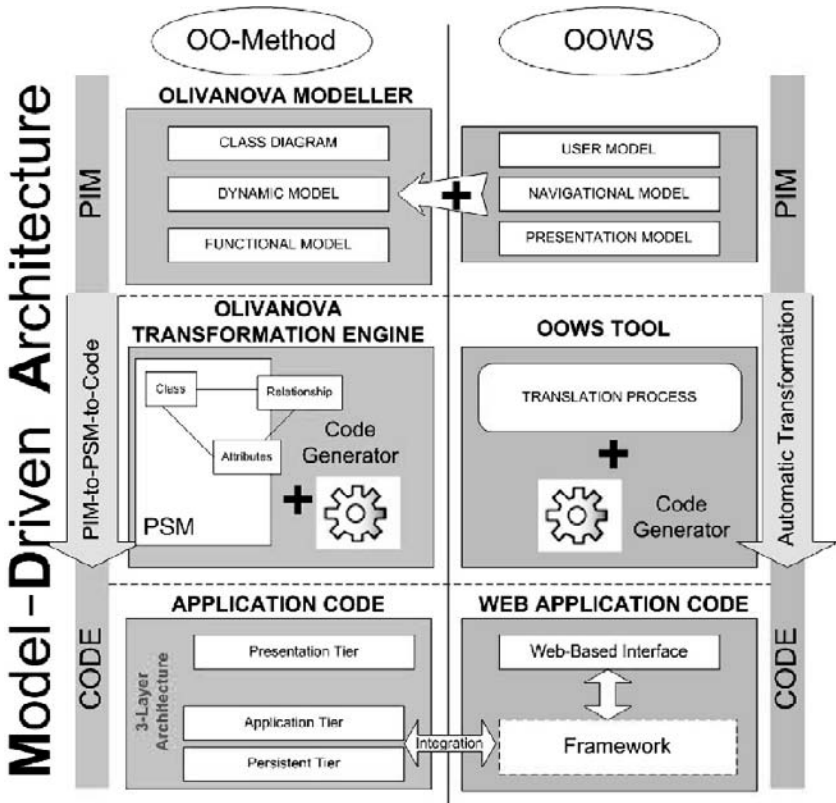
Model-Driven Architecture

OO-Method

OOWS

PIM

OLIVANOVA MODELLER

CLASS DIAGRAM

DYNAMIC MODEL

FUNCTIONAL MODEL

USER MODEL

NAVIGATIONAL MODEL

PRESENTATION MODEL

PIM

PIM-to-PSM-to-Code

OLIVANOVA TRANSFORMATION ENGINE

Class

Relationship

Attributes

Code Generator

PSM

OOWS TOOL

TRANSLATION PROCESS

Code Generator

Automatic Transformation

CODE

APPLICATION CODE

3-Layer Architecture

Presentation Tier

Application Tier

Persistent Tier

Integration

WEB APPLICATION CODE

Web-Based Interface

Framework

CODE